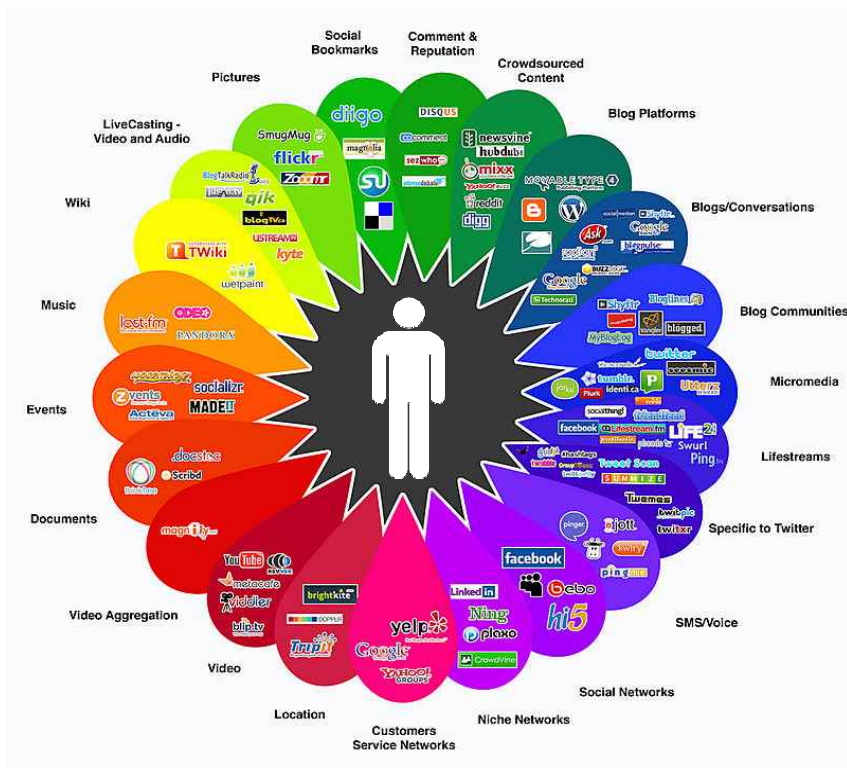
Social Bookmarks

Comment & Reputation

Crowdsourced Content

Blog Platforms

Blogs/Conversations

Blog Communities

Micromedia

Lifestreams

Specific to Twitter

SMS/Voice

Social Networks

Niche Networks

Customers Service Networks

Location

Video

Video Aggregation

Documents

Events

Music

Wiki

LiveCasting - Video and Audio

Pictures

diigo
magnolia
DISQUS
cocomment
sezwho
intensedebate
newsvine
hubdub
mixx
reddit
digg
MOVABLE TYPE 4
Google
Ask
blogpulse
Technorati
BUZZ
Bloglines
Shyftr
MyBlogLog
blogged
twitter
tumblr
identi.ca
Plurk
jaiku
Utterz
socialthing!
friendfeed
facebook
lifestream.fm
plaxo
LIFE24
Swurl
Ping.fm
Tweet Scan
Twemes
twitpic
twitxr
pinger
jott
kwiry
pingme
facebook
bebo
hi5
LinkedIn
Ning
plaxo
CrowdVine
yelp
Google
YAHOO! GROUPS
brightkite
dopplr
TripIt
YouTube
metacafe
viddler
blip.tv
magnify
docstoc
Scribd
Zvents
socializr
Acteva
MADE IT
last.fm
ODEO
PANDORA
TWiki
wetpaint
BlogTalkRadio
qik
blogTV
USTREAM
kyte
SmugMug
flickr
Zooomr